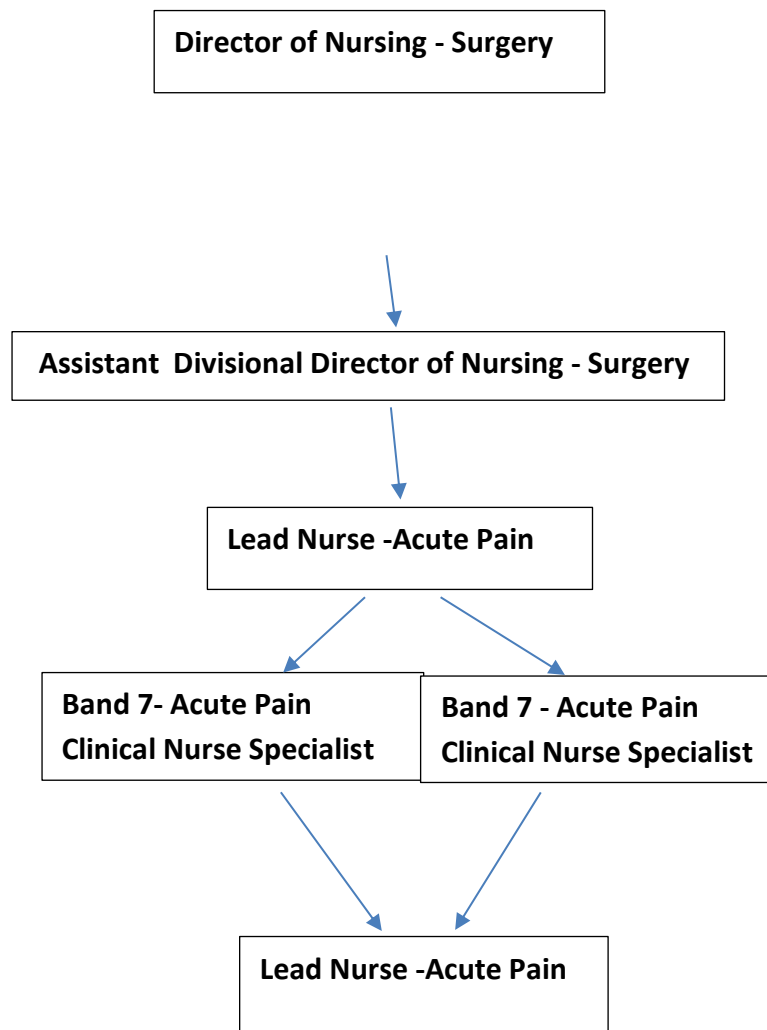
Director of Nursing - Surgery

Assistant Divisional Director of Nursing - Surgery

Lead Nurse -Acute Pain

Band 7- Acute Pain Clinical Nurse Specialist

Band 7 - Acute Pain Clinical Nurse Specialist

Lead Nurse -Acute Pain